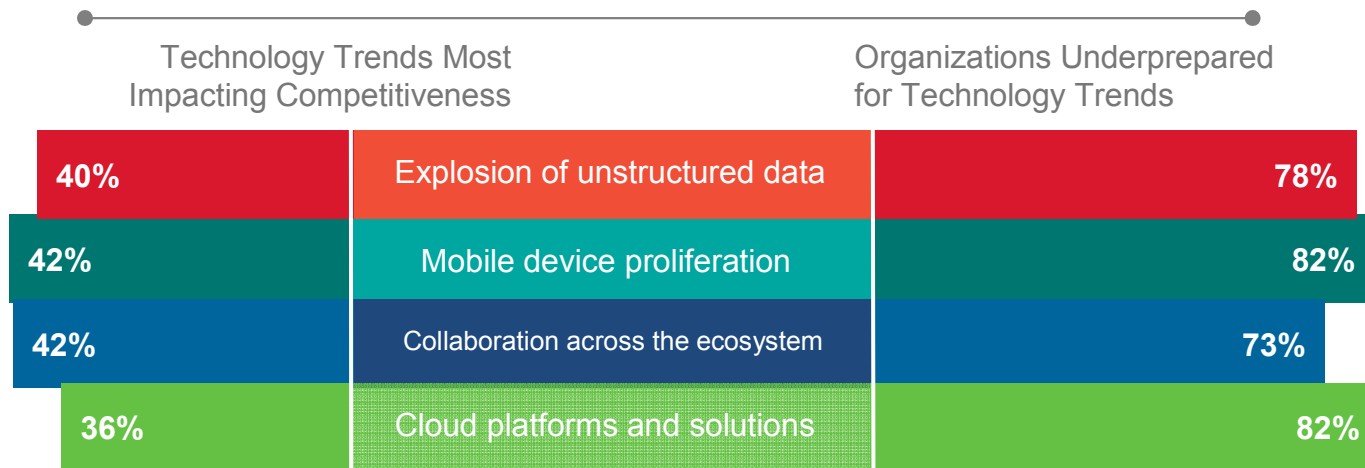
Technology Trends Most Impacting Competitiveness

Organizations Underprepared for Technology Trends

| | | |
|---|---|---|
| 40% | Explosion of unstructured data | 78% |
| 42% | Mobile device proliferation | 82% |
| 42% | Collaboration across the ecosystem | 73% |
| 36% | Cloud platforms and solutions | 82% |